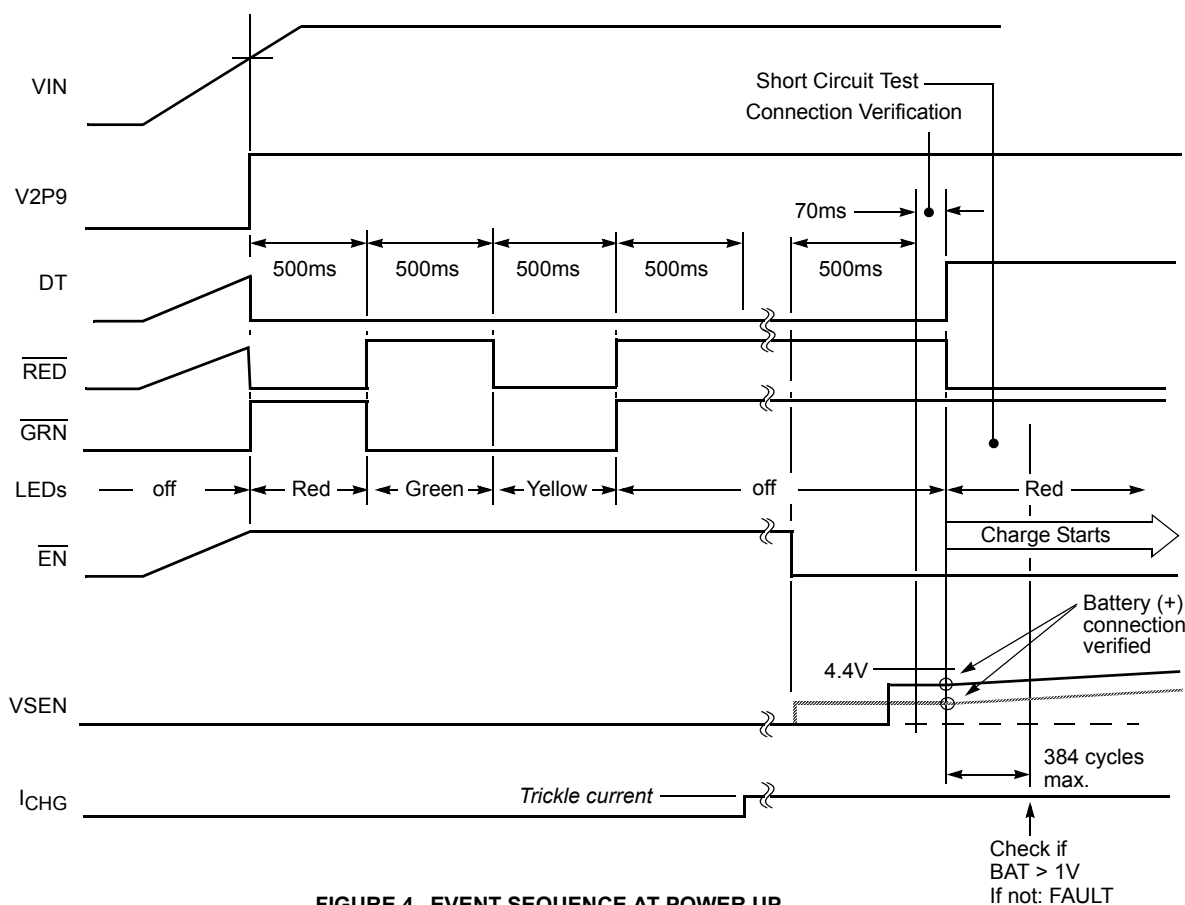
VIN

Short Circuit Test

Connection Verification

V2P9

70ms

DT

500ms 500ms 500ms 500ms 500ms

$\overline{RED}$

$\overline{GRN}$

LEDs — off — Red — Green — Yellow — off — Red

$\overline{EN}$

Charge Starts

Battery (+) connection verified

4.4V

VSEN

384 cycles max.

$I_{CHG}$

Trickle current

Check if BAT > 1V If not: FAULT

FIGURE 4. EVENT SEQUENCE AT POWER UP